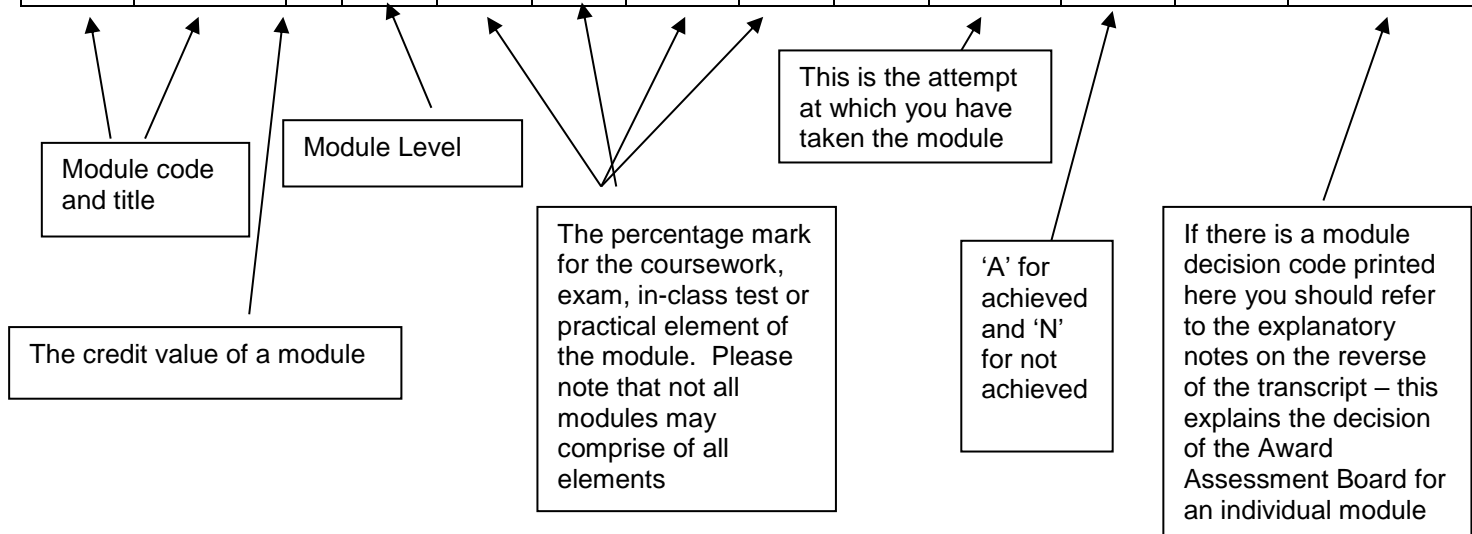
This is the attempt at which you have taken the module

Module code and title

Module Level

The percentage mark for the coursework, exam, in-class test or practical element of the module. Please note that not all modules may comprise of all elements

'A' for achieved and 'N' for not achieved

If there is a module decision code printed here you should refer to the explanatory notes on the reverse of the transcript – this explains the decision of the Award Assessment Board for an individual module

The credit value of a module